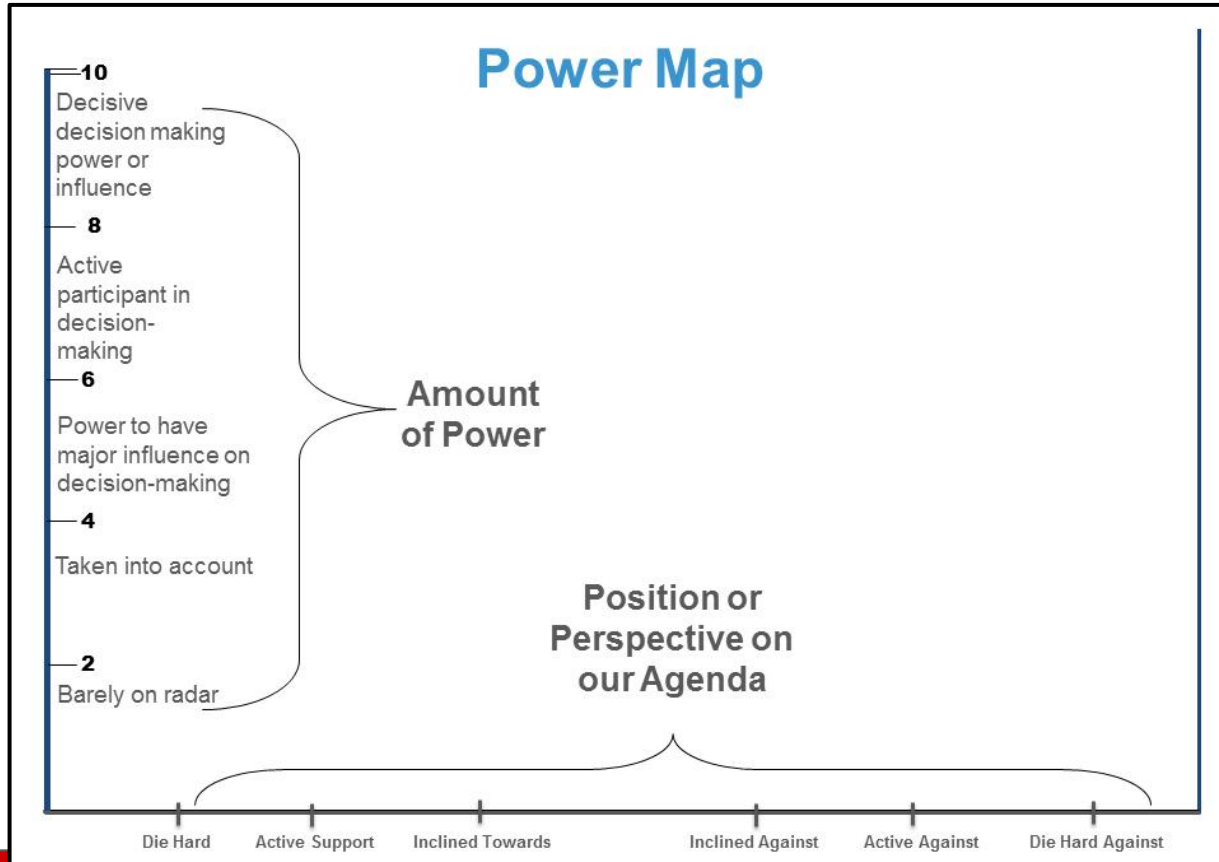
Power Map

10
Decisive decision making power or influence

8
Active participant in decision-making

6
Power to have major influence on decision-making

4
Taken into account

2
Barely on radar

Amount of Power

Position or Perspective on our Agenda

Die Hard
Active Support
Inclined Towards
Inclined Against
Active Against
Die Hard Against